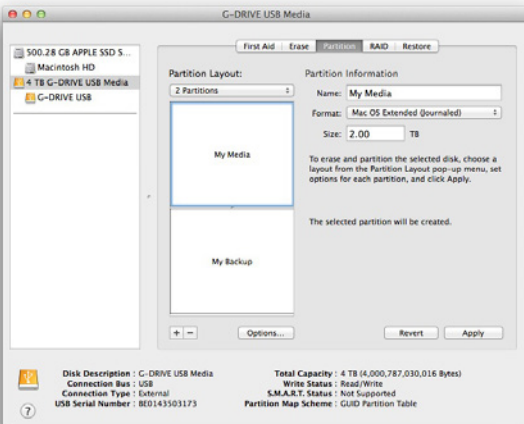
G-DRIVE USB Media

500.28 GB APPLE SSD S...
Macintosh HD
4 TB G-DRIVE USB Media
G-DRIVE USB

First Aid | Erase | Partition | RAID | Restore

Partition Layout:
2 Partitions

My Media

My Backup

+ −
Options...

Partition Information
Name: My Media
Format: Mac OS Extended (Journaled)
Size: 2.00 TB

To erase and partition the selected disk, choose a layout from the Partition Layout pop-up menu, set options for each partition, and click Apply.

The selected partition will be created.

Revert
Apply

Disk Description : G-DRIVE USB Media
Connection Bus : USB
Connection Type : External
USB Serial Number : BE0143503173

Total Capacity : 4 TB (4,000,787,030,016 Bytes)
Write Status : Read/Write
S.M.A.R.T. Status : Not Supported
Partition Map Scheme : GUID Partition Table

?